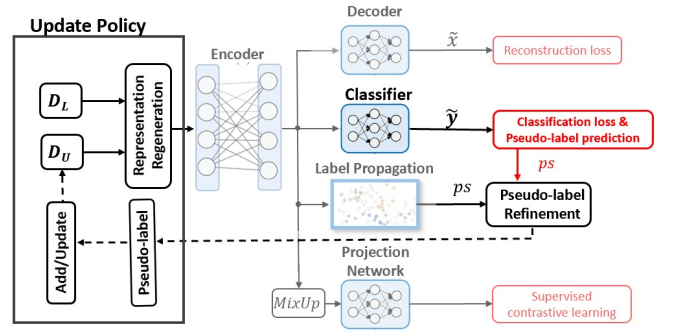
Update Policy

$D_L$

$D_U$

Representation Regeneration

Add/Update

Pseudo-label

Encoder

Decoder

$\tilde{x}$

Reconstruction loss

Classifier

$\tilde{y}$

Classification loss & Pseudo-label prediction

$ps$

Label Propagation

$ps$

Pseudo-label Refinement

Projection Network

$MixUp$

Supervised contrastive learning